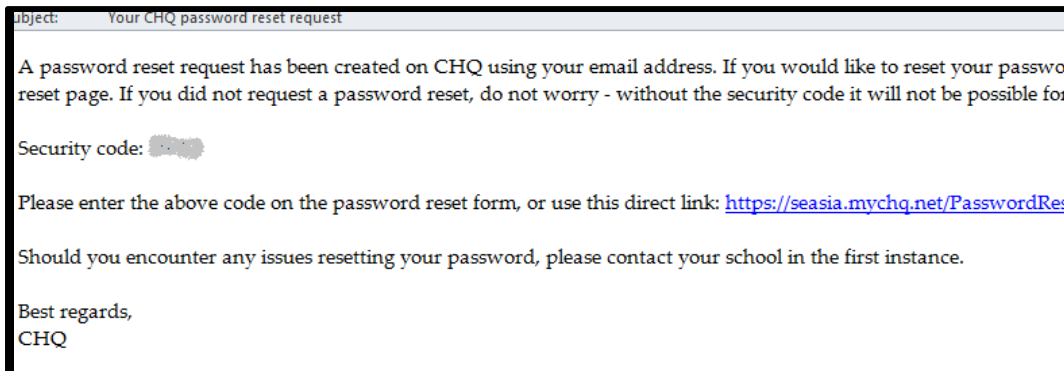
ubject: Your CHQ password reset request

A password reset request has been created on CHQ using your email address. If you would like to reset your passwo reset page. If you did not request a password reset, do not worry - without the security code it will not be possible fo

Security code: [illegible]

Please enter the above code on the password reset form, or use this direct link: https://seasia.mychq.net/PasswordRe

Should you encounter any issues resetting your password, please contact your school in the first instance.

Best regards,
CHQ